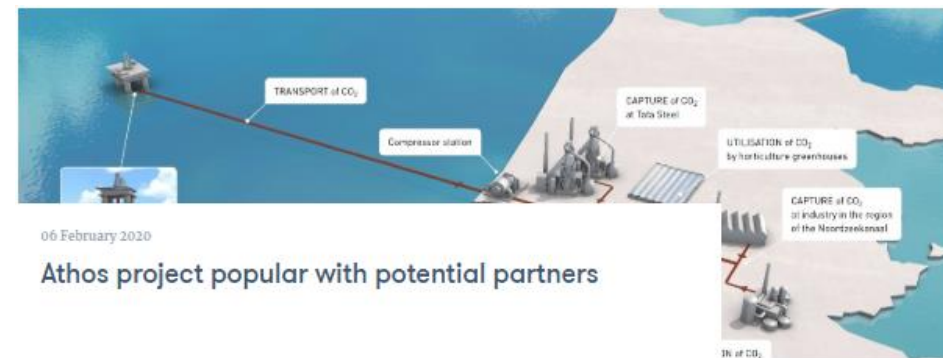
TRANSPORT of $CO_2$

CAPTURE of $CO_2$ at Tata Steel

Compressor station

UTILISATION of $CO_2$ by horticulture greenhouses

CAPTURE of $CO_2$ at industry in the region of the Noordzeekanaal

06 February 2020

Athos project popular with potential partners

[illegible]N of $CO_2$